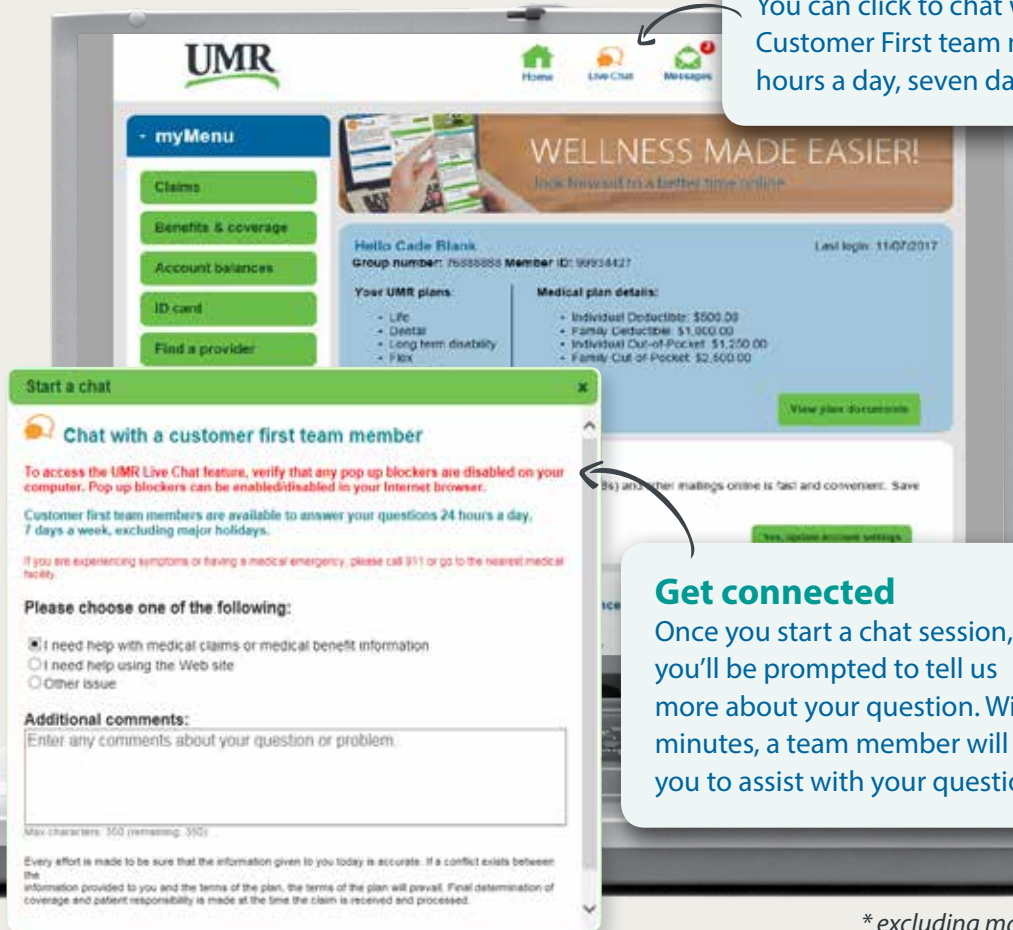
You can click to chat w
Customer First team m
hours a day, seven da

UMR

Home Live Chat Messages

- myMenu

Claims

Benefits & coverage

Account balances

ID card

Find a provider

WELLNESS MADE EASIER!

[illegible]

Hello Cade Blank
Group number: 76888888 Member ID: 99938427

Last login: 11/07/2017

Your UMR plans:
- Life
- Dental
- Long term disability
- Flex

Medical plan details:
- Individual Deductible: $500.00
- Family Deductible: $1,000.00
- Individual Out-of-Pocket: $1,250.00
- Family Out-of-Pocket: $2,500.00

View plan documents

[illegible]Bs) and other mailings online is fast and convenient. Save

Yes, update account settings

Start a chat

x

Chat with a customer first team member

To access the UMR Live Chat feature, verify that any pop up blockers are disabled on your computer. Pop up blockers can be enabled/disabled in your Internet browser.

Customer first team members are available to answer your questions 24 hours a day, 7 days a week, excluding major holidays.

If you are experiencing symptoms or having a medical emergency, please call 911 or go to the nearest medical facility.

Please choose one of the following:

I need help with medical claims or medical benefit information
I need help using the Web site
Other issue

Additional comments:

Enter any comments about your question or problem.

Max characters: 350 (remaining: 350)

Every effort is made to be sure that the information given to you today is accurate. If a conflict exists between the information provided to you and the terms of the plan, the terms of the plan will prevail. Final determination of coverage and patient responsibility is made at the time the claim is received and processed.

Get connected
Once you start a chat session, you'll be prompted to tell us more about your question. Wi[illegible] minutes, a team member will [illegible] you to assist with your questio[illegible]

* excluding ma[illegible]